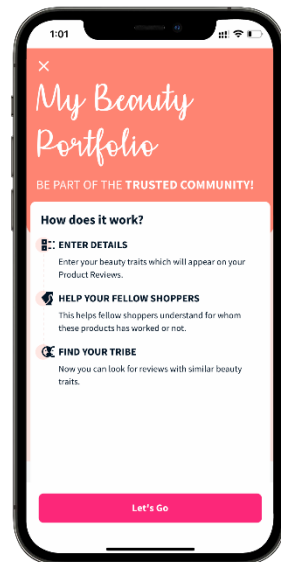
1:01

×

My Beauty Portfolio

BE PART OF THE TRUSTED COMMUNITY!

How does it work?

ENTER DETAILS
Enter your beauty traits which will appear on your Product Reviews.

HELP YOUR FELLOW SHOPPERS
This helps fellow shoppers understand for whom these products has worked or not.

FIND YOUR TRIBE
Now you can look for reviews with similar beauty traits.

Let's Go